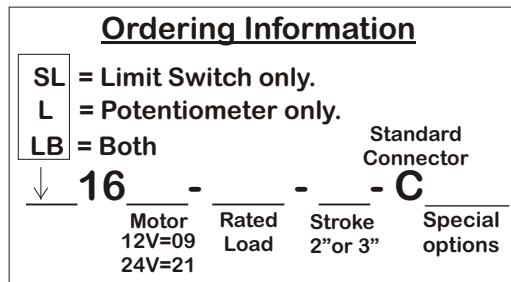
Ordering Information

SL = Limit Switch only.
L = Potentiometer only.
LB = Both

Standard Connector

$\downarrow$ ___16___ - ____ - ___ - C______

Motor
12V=09
24V=21

Rated Load

Stroke
2"or 3"

Special options